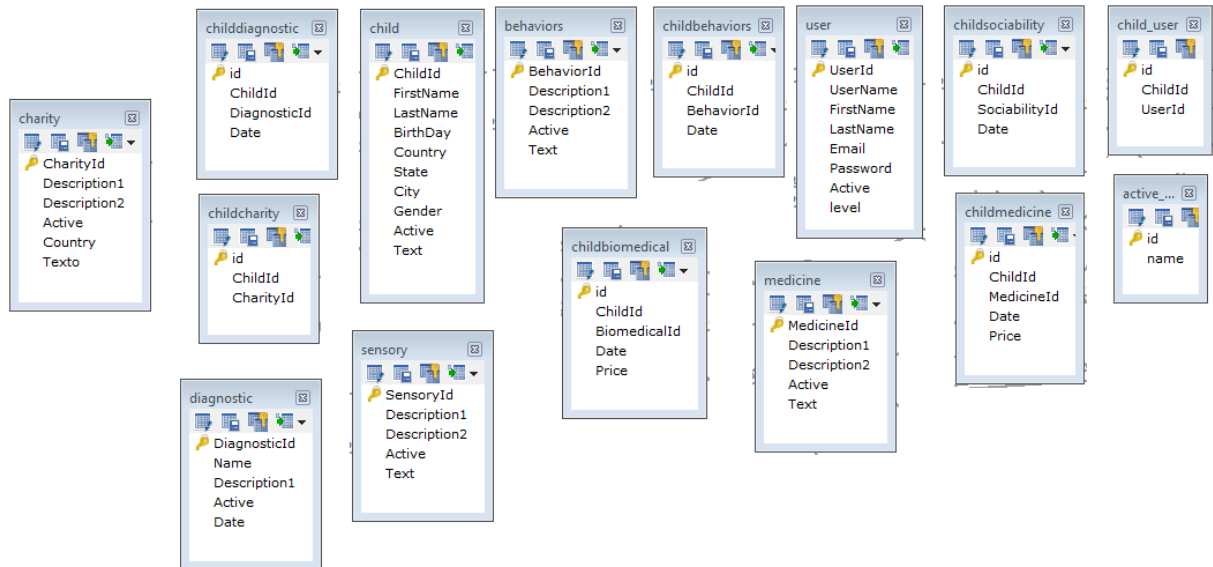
charity
CharityId
Description1
Description2
Active
Country
Texto

childdiagnostic
id
ChildId
DiagnosticId
Date

childcharity
id
ChildId
CharityId

diagnostic
DiagnosticId
Name
Description1
Active
Date

child
ChildId
FirstName
LastName
BirthDay
Country
State
City
Gender
Active
Text

sensory
SensoryId
Description1
Description2
Active
Text

behaviors
BehaviorId
Description1
Description2
Active
Text

childbiomedical
id
ChildId
BiomedicalId
Date
Price

childbehaviors
id
ChildId
BehaviorId
Date

user
UserId
UserName
FirstName
LastName
Email
Password
Active
level

medicine
MedicineId
Description1
Description2
Active
Text

childsociability
id
ChildId
SociabilityId
Date

childmedicine
id
ChildId
MedicineId
Date
Price

child_user
id
ChildId
UserId

active_...
id
name